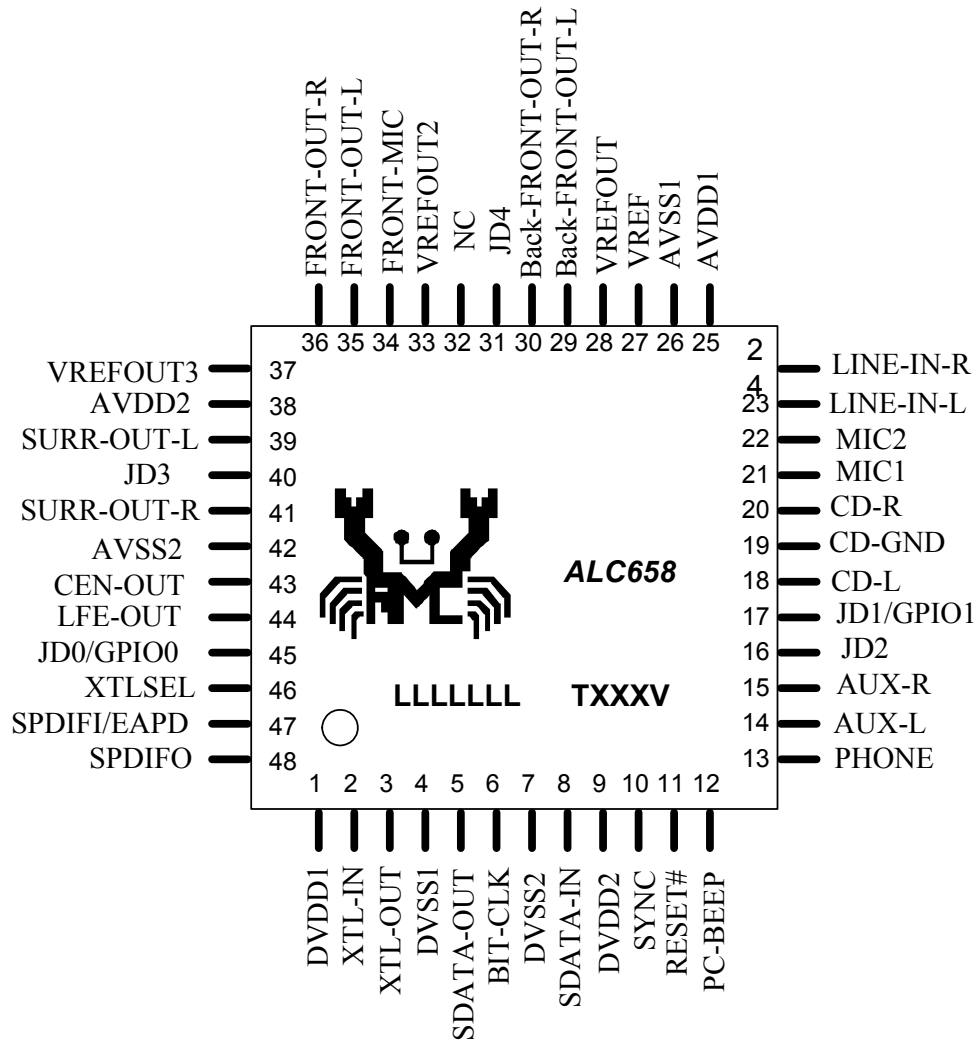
FRONT-OUT-R FRONT-OUT-L FRONT-MIC VREFOUT2 NC JD4 Back-FRONT-OUT-R Back-FRONT-OUT-L VREFOUT VREF AVSS1 AVDD1

36 35 34 33 32 31 30 29 28 27 26 25

VREFOUT3 37
AVDD2 38
SURR-OUT-L 39
JD3 40
SURR-OUT-R 41
AVSS2 42
CEN-OUT 43
LFE-OUT 44
JD0/GPIO0 45
XTLSEL 46
SPDIFI/EAPD 47
SPDIFO 48

2
4 LINE-IN-R
23 LINE-IN-L
22 MIC2
21 MIC1
20 CD-R
19 CD-GND
18 CD-L
17 JD1/GPIO1
16 JD2
15 AUX-R
14 AUX-L
13 PHONE

ALC658

LLLLLLL TXXXV

1 2 3 4 5 6 7 8 9 10 11 12

DVDD1 XTL-IN XTL-OUT DVSS1 SDATA-OUT BIT-CLK DVSS2 SDATA-IN DVDD2 SYNC RESET# PC-BEEP